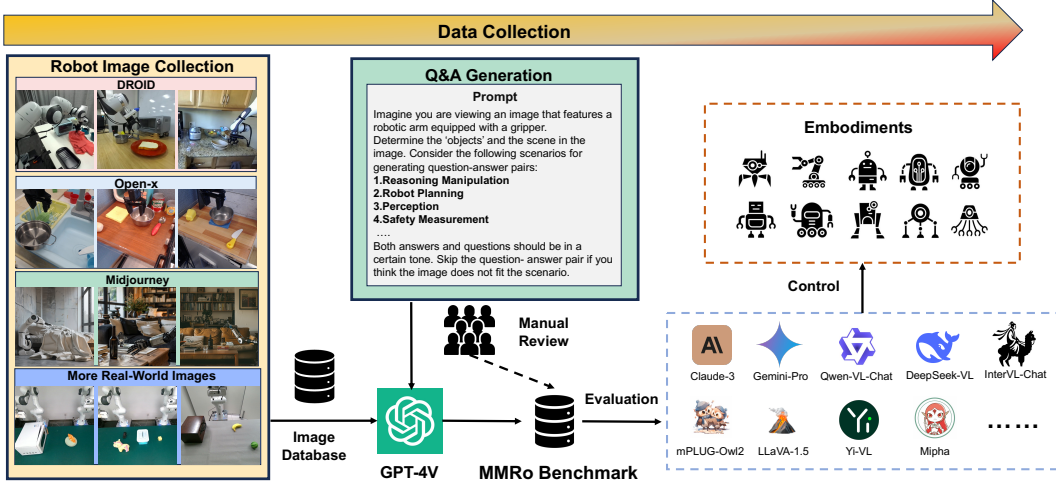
Data Collection

Robot Image Collection

DROID

Open-x

Midjourney

More Real-World Images

Q&A Generation

Prompt

Imagine you are viewing an image that features a robotic arm equipped with a gripper. Determine the 'objects' and the scene in the image. Consider the following scenarios for generating question-answer pairs:
1.Reasoning Manipulation
2.Robot Planning
3.Perception
4.Safety Measurement
....
Both answers and questions should be in a certain tone. Skip the question- answer pair if you think the image does not fit the scenario.

Manual Review

Image Database

GPT-4V

MMRo Benchmark

Evaluation

Embodiments

Control

Claude-3
Gemini-Pro
Qwen-VL-Chat
DeepSeek-VL
InterVL-Chat
mPLUG-Owl2
LLaVA-1.5
Yi-VL
Mipha
......